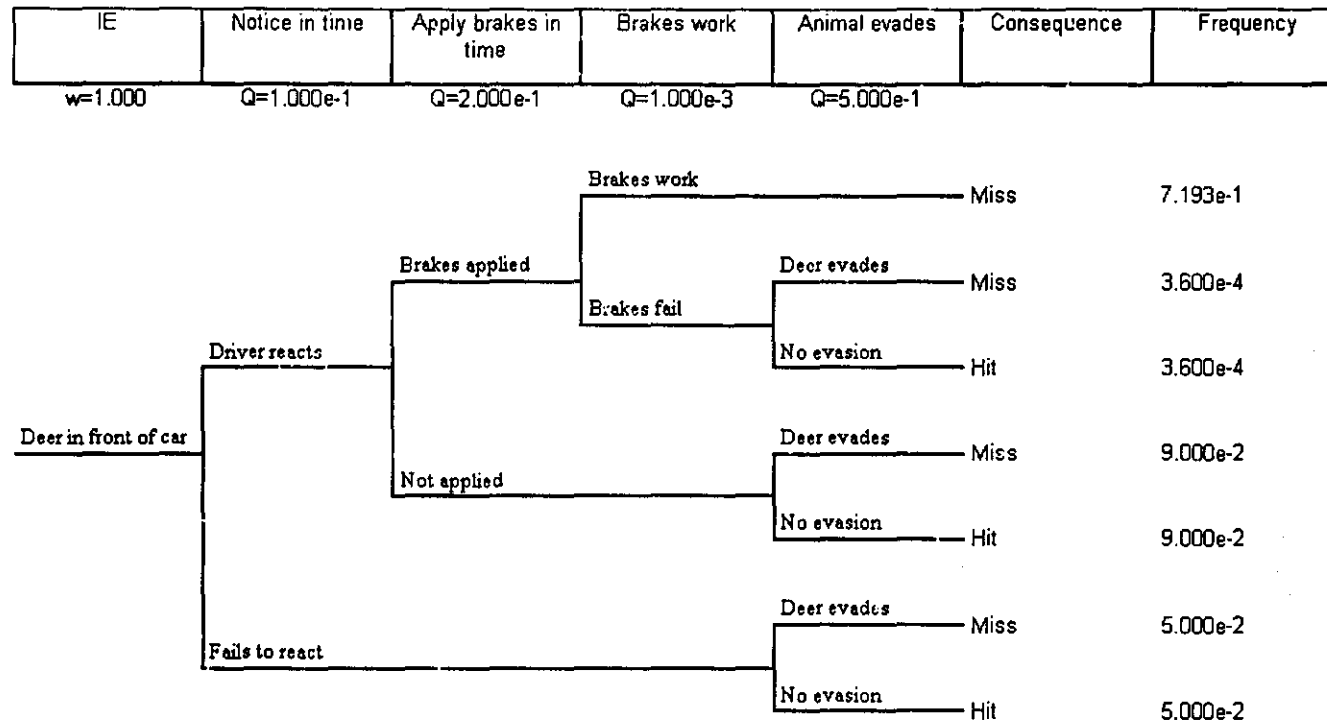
| IE | Notice in time | Apply brakes in time | Brakes work | Animal evades | Consequence | Frequency |
|---|---|---|---|---|---|---|
| w=1.000 | Q=1.000e-1 | Q=2.000e-1 | Q=1.000e-3 | Q=5.000e-1 | | |

Brakes work
Miss 7.193e-1

Brakes applied
Deer evades
Miss 3.600e-4
Brakes fail

Driver reacts
No evasion
Hit 3.600e-4

Deer in front of car
Deer evades
Miss 9.000e-2
Not applied

No evasion
Hit 9.000e-2

Deer evades
Miss 5.000e-2
Fails to react

No evasion
Hit 5.000e-2